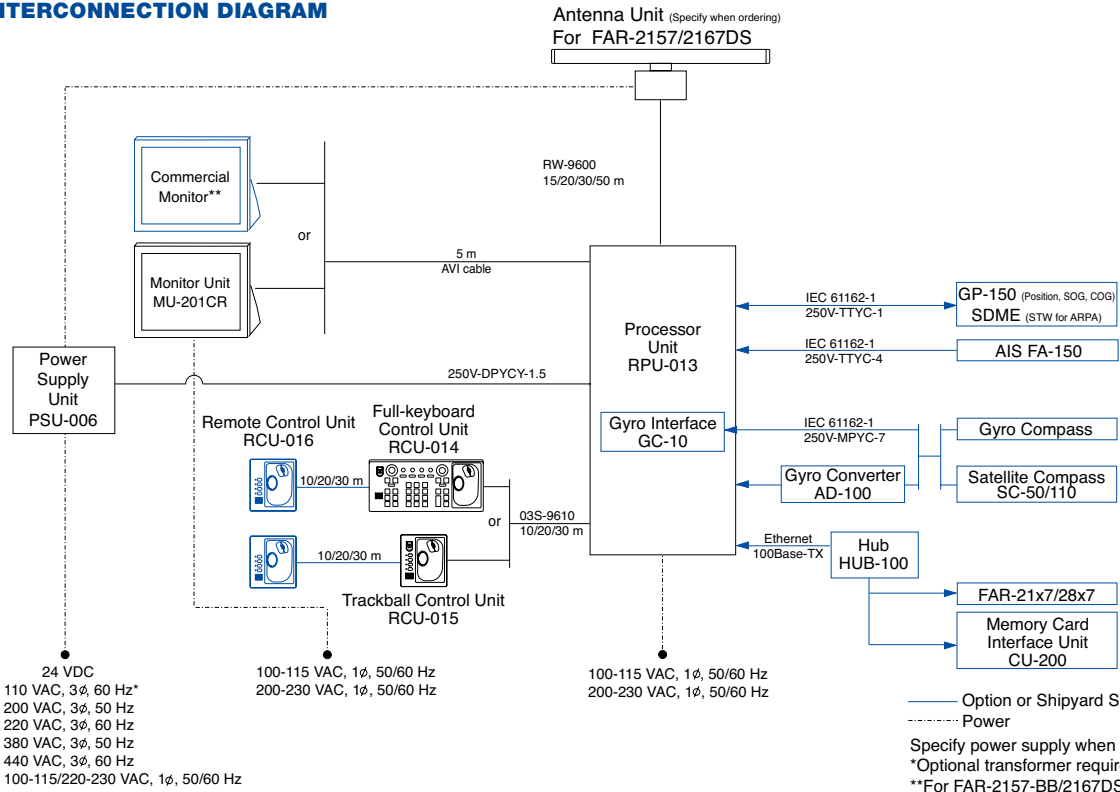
INTERCONNECTION DIAGRAM

Antenna Unit (Specify when ordering)
For FAR-2157/2167DS

Commercial Monitor**

or

Monitor Unit MU-201CR

RW-9600
15/20/30/50 m

5 m
AVI cable

Processor Unit RPU-013

IEC 61162-1
250V-TTYC-1

GP-150 (Position, SOG, COG)
SDME (STW for ARPA)

IEC 61162-1
250V-TTYC-4

AIS FA-150

Power Supply Unit PSU-006

250V-DPYCY-1.5

Remote Control Unit RCU-016

Full-keyboard Control Unit RCU-014

Gyro Interface GC-10

IEC 61162-1
250V-MPYC-7

Gyro Compass

Gyro Converter AD-100

Satellite Compass SC-50/110

10/20/30 m

or

03S-9610
10/20/30 m

10/20/30 m

Ethernet
100Base-TX

Hub HUB-100

Trackball Control Unit RCU-015

FAR-21x7/28x7

Memory Card Interface Unit CU-200

24 VDC
110 VAC, 3$\phi$, 60 Hz*
200 VAC, 3$\phi$, 50 Hz
220 VAC, 3$\phi$, 60 Hz
380 VAC, 3$\phi$, 50 Hz
440 VAC, 3$\phi$, 60 Hz
100-115/220-230 VAC, 1$\phi$, 50/60 Hz

100-115 VAC, 1$\phi$, 50/60 Hz
200-230 VAC, 1$\phi$, 50/60 Hz

100-115 VAC, 1$\phi$, 50/60 Hz
200-230 VAC, 1$\phi$, 50/60 Hz

Option or Shipyard S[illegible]
Power

Specify power supply when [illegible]
*Optional transformer requir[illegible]
**For FAR-2157-BB/2167DS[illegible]